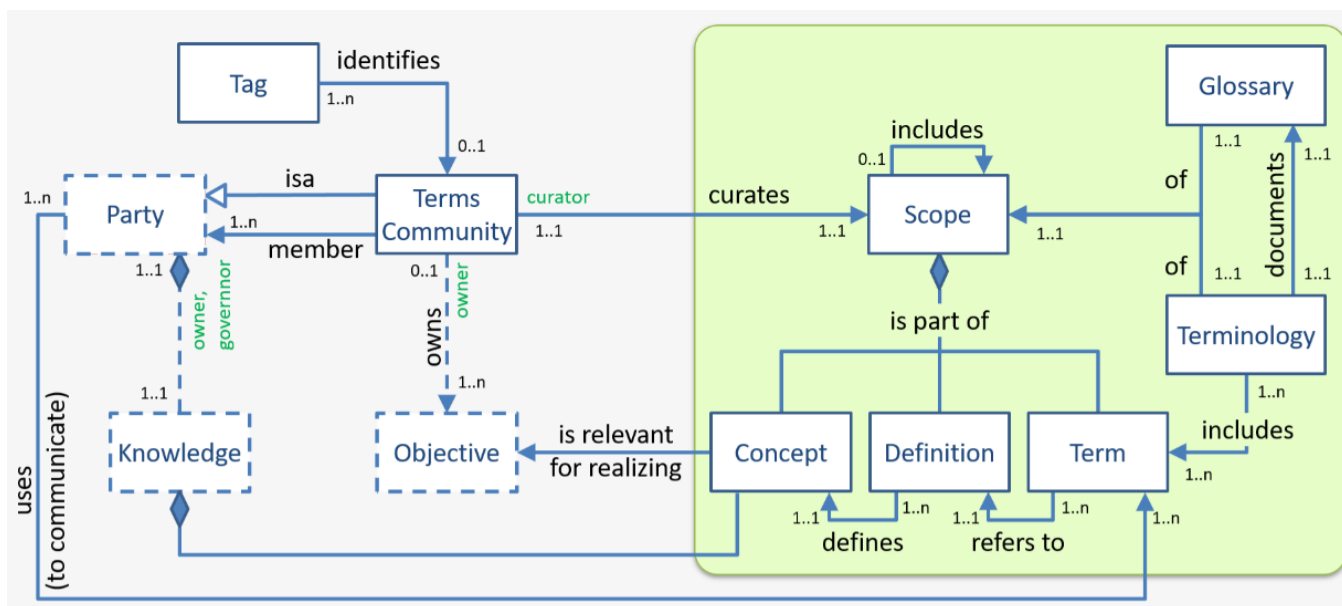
Tag
identifies
1..n
0..1
1..n
Party
isa
1..n
member
Terms Community
curator
1..1
curates
1..1
Scope
includes
0..1
Glossary
1..1
1..1
of
documents
of
1..1
1..1
1..1
1..1
0..1
owner
owns
owner, governnor
1..n
is part of
Terminology
1..1
1..n
Knowledge
Objective
is relevant for realizing
Concept
Definition
Term
includes
1..n
uses (to communicate)
1..1
1..n
defines
1..1
1..n
refers to
1..n